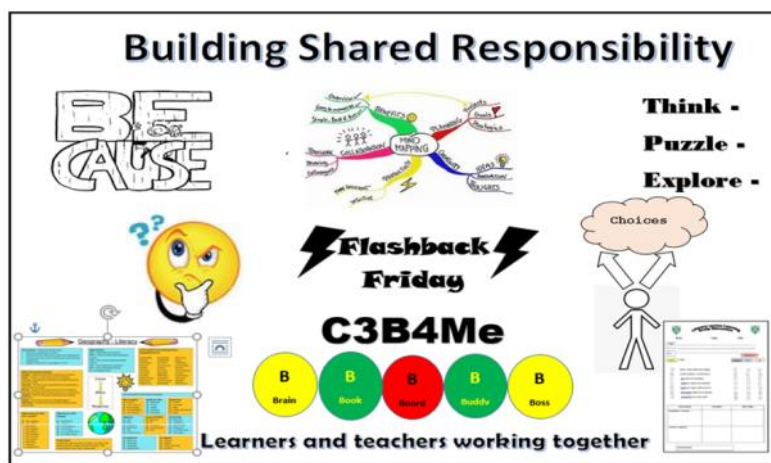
Building Shared Responsibility

BE CAUSE

MIND MAPPING

Think -

Puzzle -

Explore -

??

Flashback Friday

Choices

Geography Literacy

C3B4Me

| B Brain | B Book | B Board | B Buddy | B Boss |
|---|---|---|---|---|

Learners and teachers working together